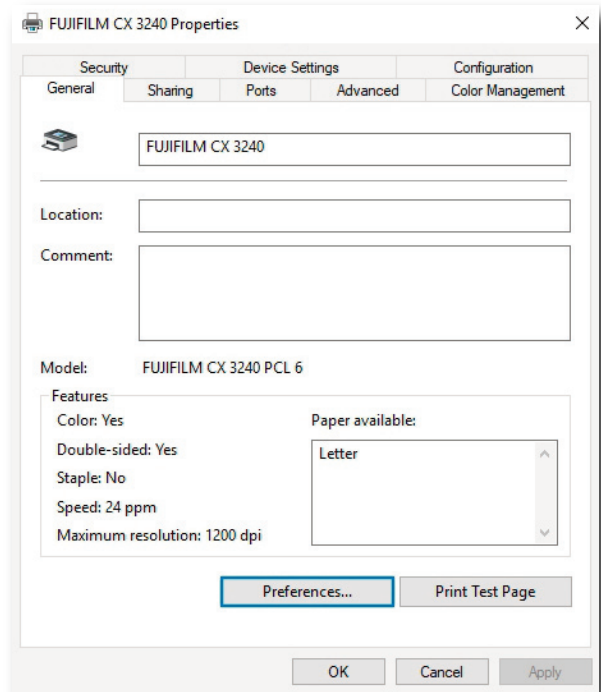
FUJIFILM CX 3240 Properties

×

Security
Device Settings
Configuration
General
Sharing
Ports
Advanced
Color Management

FUJIFILM CX 3240

Location:

Comment:

Model: FUJIFILM CX 3240 PCL 6

Features

Color: Yes

Double-sided: Yes

Staple: No

Speed: 24 ppm

Maximum resolution: 1200 dpi

Paper available:

Letter

Preferences...

Print Test Page

OK

Cancel

Apply